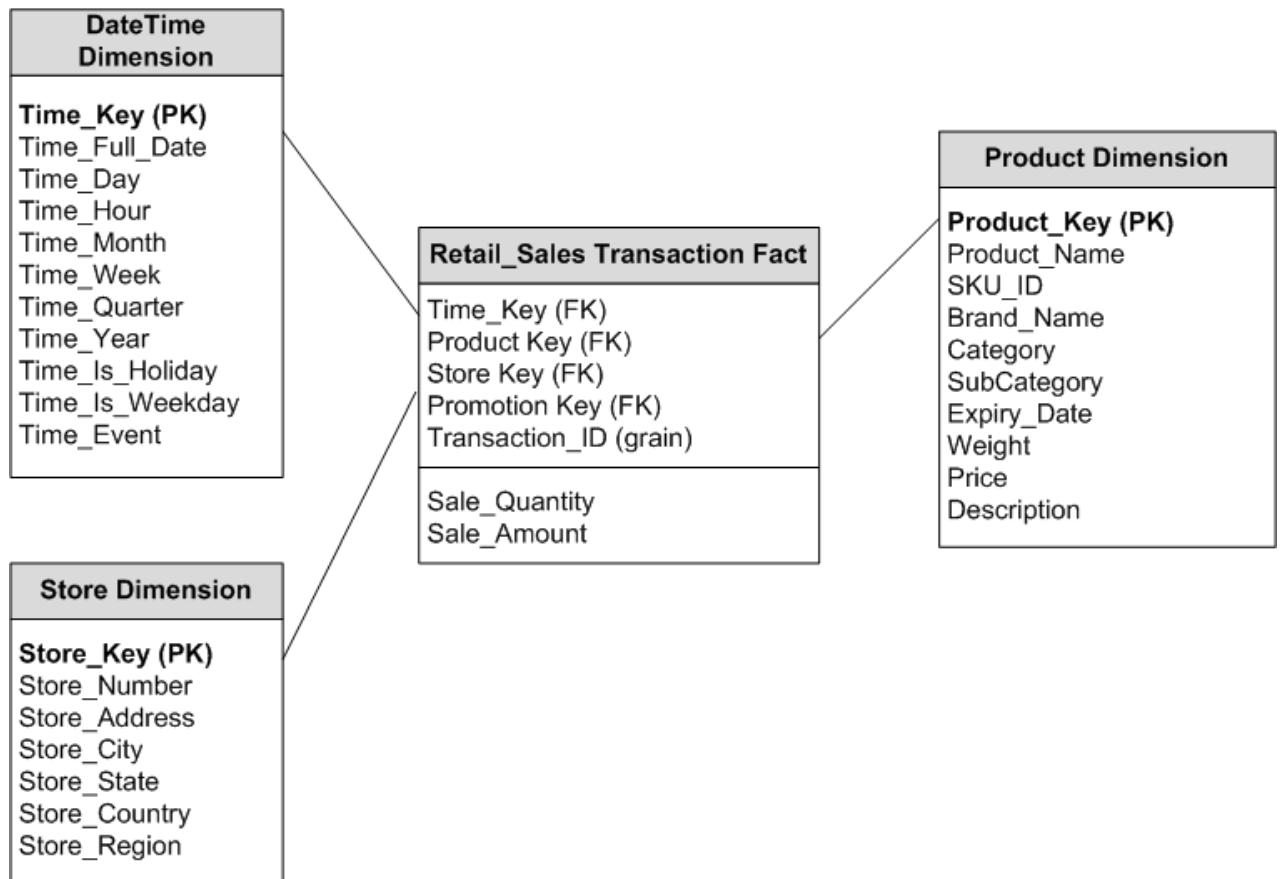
DateTime Dimension

Time_Key (PK)
Time_Full_Date
Time_Day
Time_Hour
Time_Month
Time_Week
Time_Quarter
Time_Year
Time_Is_Holiday
Time_Is_Weekday
Time_Event

Retail_Sales Transaction Fact

Time_Key (FK)
Product Key (FK)
Store Key (FK)
Promotion Key (FK)
Transaction_ID (grain)

Sale_Quantity
Sale_Amount

Product Dimension

Product_Key (PK)
Product_Name
SKU_ID
Brand_Name
Category
SubCategory
Expiry_Date
Weight
Price
Description

Store Dimension

Store_Key (PK)
Store_Number
Store_Address
Store_City
Store_State
Store_Country
Store_Region